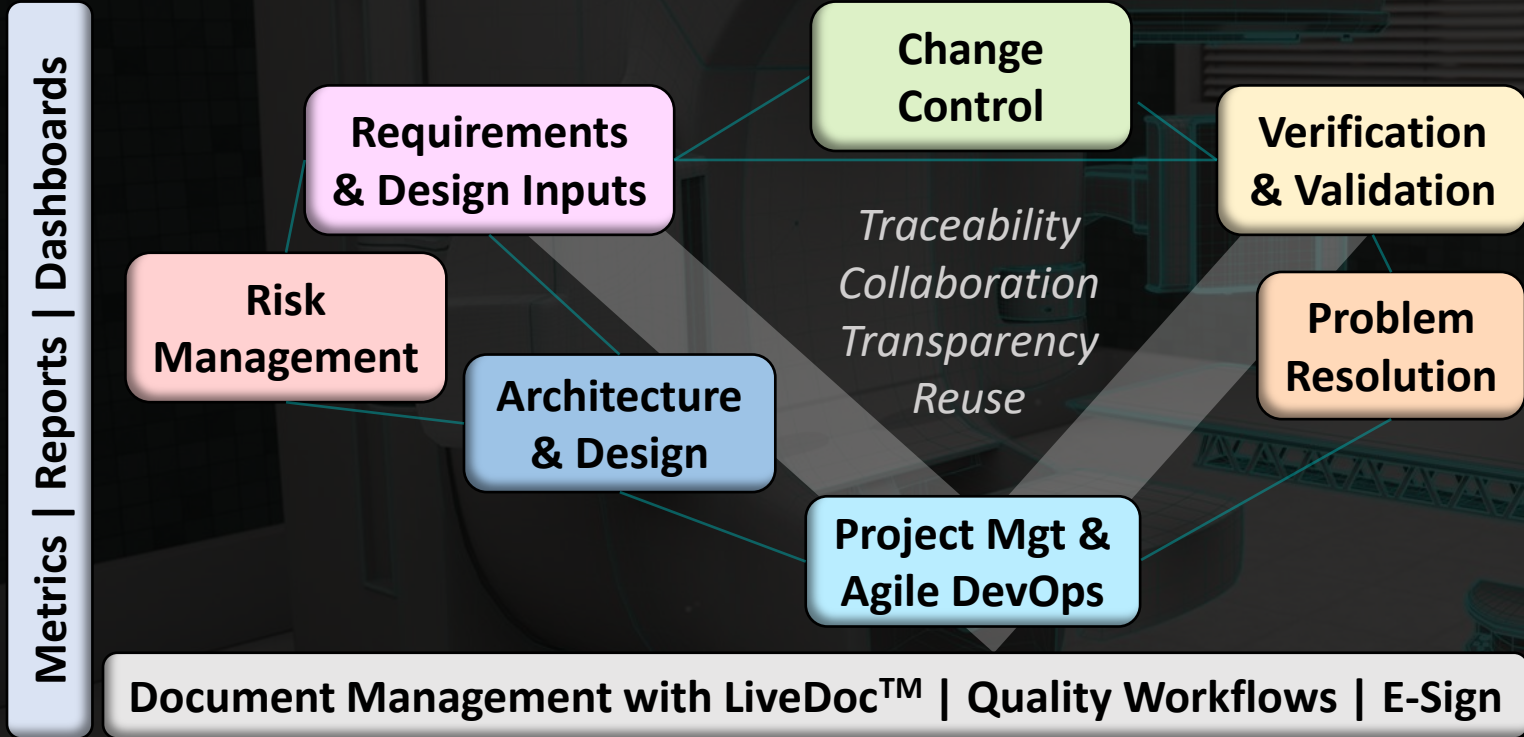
Metrics | Reports | Dashboards

Change Control

Requirements & Design Inputs

Verification & Validation

Traceability
Collaboration
Transparency
Reuse

Risk Management

Problem Resolution

Architecture & Design

Project Mgt & Agile DevOps

Document Management with LiveDoc™ | Quality Workflows | E-Sign